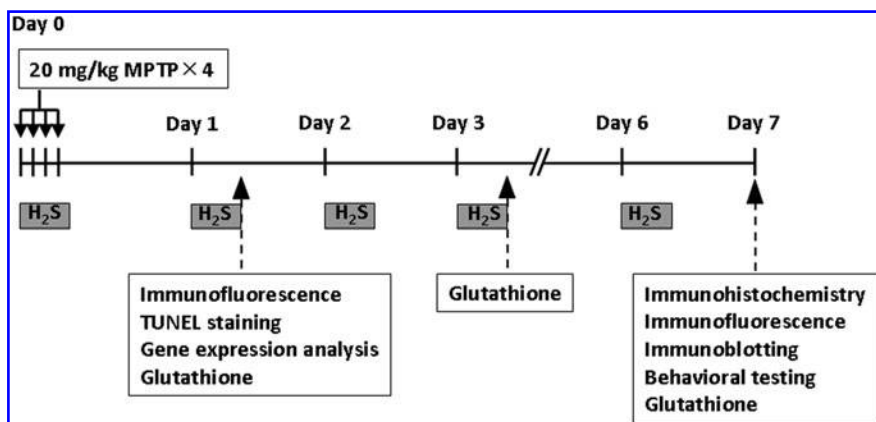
Day 0

20 mg/kg MPTP × 4

Day 1

Day 2

Day 3

Day 6

Day 7

$H_2S$

$H_2S$

$H_2S$

$H_2S$

$H_2S$

Immunofluorescence
TUNEL staining
Gene expression analysis
Glutathione

Glutathione

Immunohistochemistry
Immunofluorescence
Immunoblotting
Behavioral testing
Glutathione